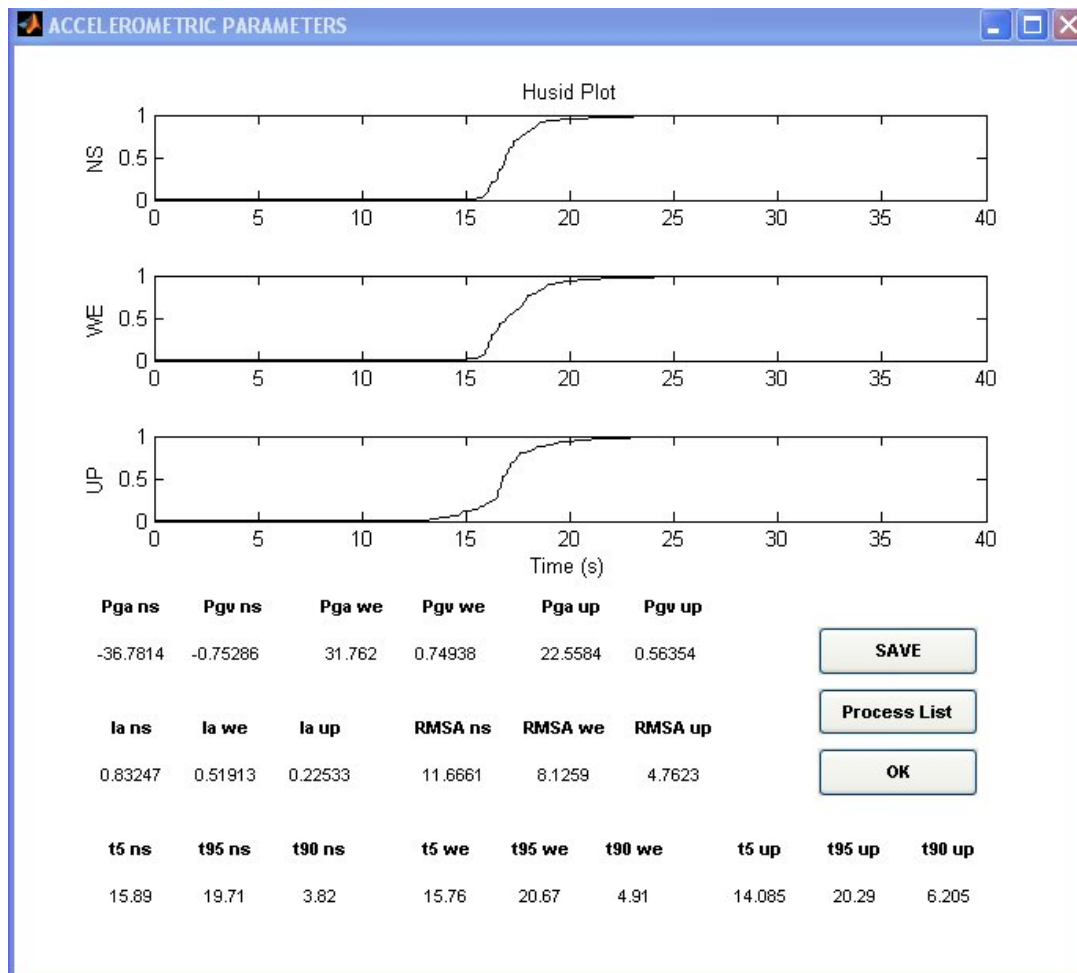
ACCELEROMETRIC PARAMETERS

Husid Plot

NS
1
0.5
0
0 5 10 15 20 25 30 35 40

WE
1
0.5
0
0 5 10 15 20 25 30 35 40

UP
1
0.5
0
0 5 10 15 20 25 30 35 40
Time (s)

| Pga ns | Pgv ns | Pga we | Pgv we | Pga up | Pgv up |
|---|---|---|---|---|---|
| -36.7814 | -0.75286 | 31.762 | 0.74938 | 22.5584 | 0.56354 |

SAVE

Process List

OK

| Ia ns | Ia we | Ia up | RMSA ns | RMSA we | RMSA up |
|---|---|---|---|---|---|
| 0.83247 | 0.51913 | 0.22533 | 11.6661 | 8.1259 | 4.7623 |

| t5 ns | t95 ns | t90 ns | t5 we | t95 we | t90 we | t5 up | t95 up | t90 up |
|---|---|---|---|---|---|---|---|---|
| 15.89 | 19.71 | 3.82 | 15.76 | 20.67 | 4.91 | 14.085 | 20.29 | 6.205 |